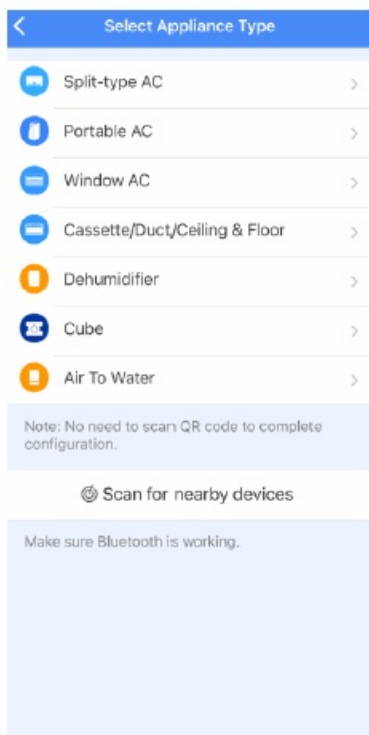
<

Select Appliance Type

Split-type AC >

Portable AC >

Window AC >

Cassette/Duct/Ceiling & Floor >

Dehumidifier >

Cube >

Air To Water >

Note: No need to scan QR code to complete configuration.

Scan for nearby devices

Make sure Bluetooth is working.